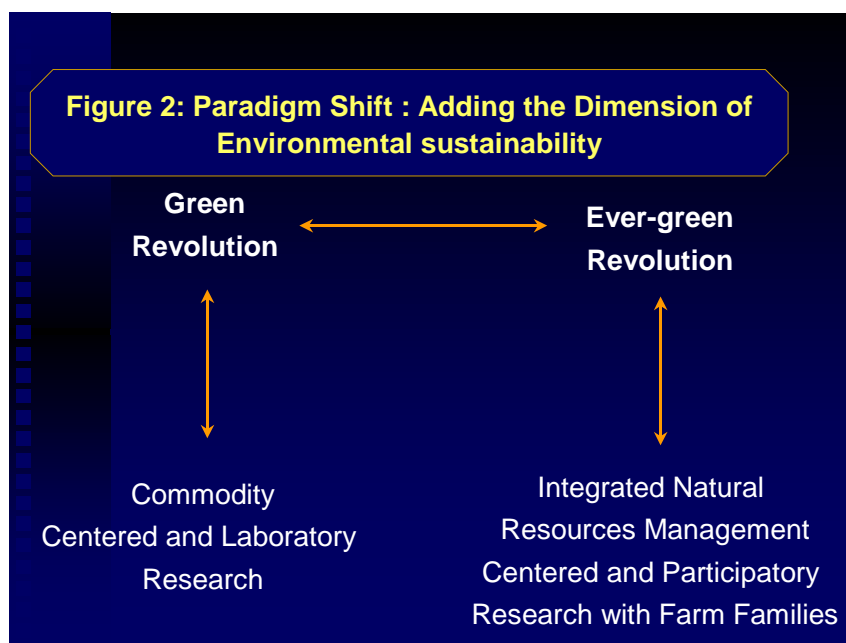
Figure 2: Paradigm Shift : Adding the Dimension of Environmental sustainability

Green Revolution

Ever-green Revolution

Commodity Centered and Laboratory Research

Integrated Natural Resources Management Centered and Participatory Research with Farm Families